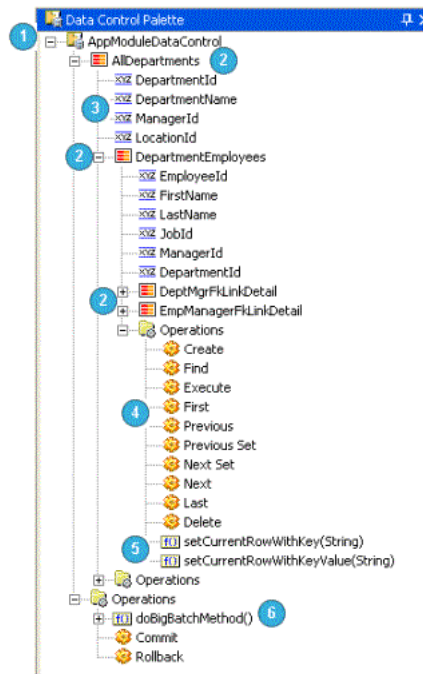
Data Control Palette

1
AppModuleDataControl
AllDepartments
2
XYZ DepartmentId
XYZ DepartmentName
3
XYZ ManagerId
XYZ LocationId
2
DepartmentEmployees
XYZ EmployeeId
XYZ FirstName
XYZ LastName
XYZ JobId
XYZ ManagerId
XYZ DepartmentId
2
DeptMgrFkLinkDetail
EmpManagerFkLinkDetail
Operations
Create
Find
Execute
4
First
Previous
Previous Set
Next Set
Next
Last
Delete
5
f() setCurrentRowWithKey(String)
f() setCurrentRowWithKeyValue(String)
Operations
Operations
f() doBigBatchMethod()
6
Commit
Rollback